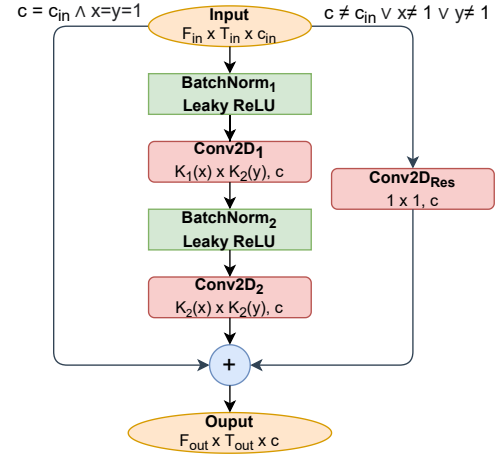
$c = c_{in} \wedge x=y=1$

Input
$F_{in}$ x $T_{in}$ x $c_{in}$

$c \neq c_{in} \vee x \neq 1 \vee y \neq 1$

BatchNorm$_1$
Leaky ReLU

Conv2D$_1$
$K_1(x)$ x $K_2(y)$, c

Conv2D$_{Res}$
1 x 1, c

BatchNorm$_2$
Leaky ReLU

Conv2D$_2$
$K_2(x)$ x $K_2(y)$, c

+

Ouput
$F_{out}$ x $T_{out}$ x c